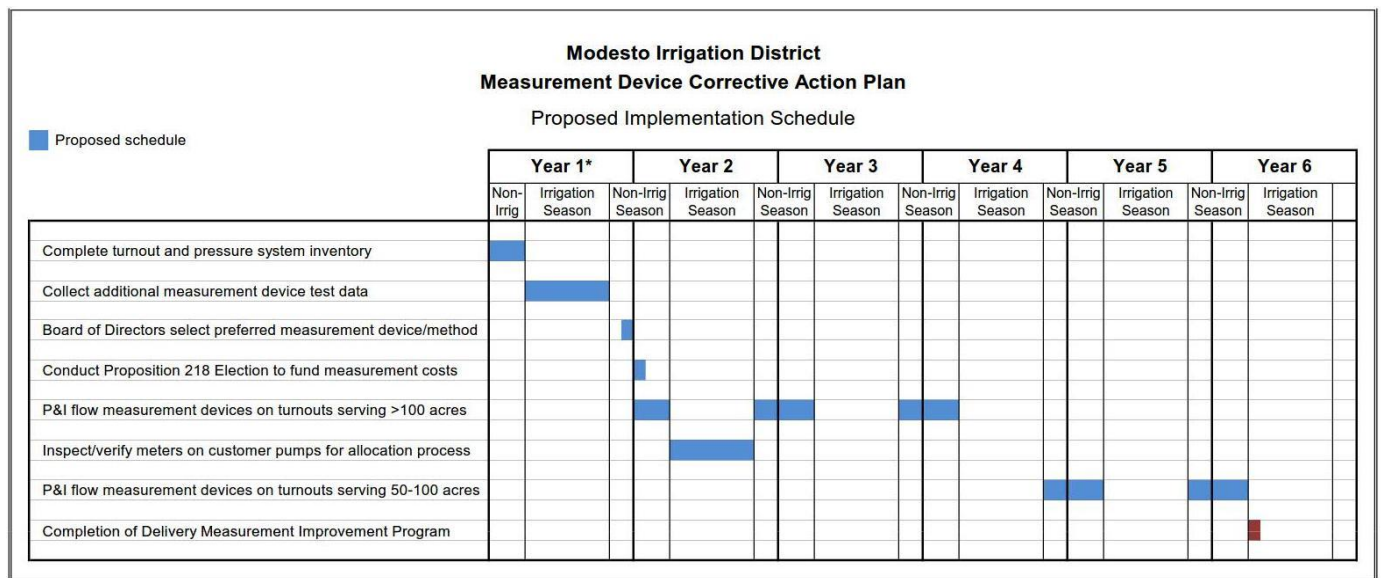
Modesto Irrigation District
Measurement Device Corrective Action Plan

Proposed Implementation Schedule

Proposed schedule

| | Year 1* | | Year 2 | | Year 3 | | Year 4 | | Year 5 | | Year 6 | |
|---|---|---|---|---|---|---|---|---|---|---|---|---|
| | Non-Irrig | Irrigation Season | Non-Irrig Season | Irrigation Season | Non-Irrig Season | Irrigation Season | Non-Irrig Season | Irrigation Season | Non-Irrig Season | Irrigation Season | Non-Irrig Season | Irrigation Season |
| Complete turnout and pressure system inventory | | | | | | | | | | | | |
| Collect additional measurement device test data | | | | | | | | | | | | |
| Board of Directors select preferred measurement device/method | | | | | | | | | | | | |
| Conduct Proposition 218 Election to fund measurement costs | | | | | | | | | | | | |
| P&I flow measurement devices on turnouts serving >100 acres | | | | | | | | | | | | |
| Inspect/verify meters on customer pumps for allocation process | | | | | | | | | | | | |
| P&I flow measurement devices on turnouts serving 50-100 acres | | | | | | | | | | | | |
| Completion of Delivery Measurement Improvement Program | | | | | | | | | | | | |